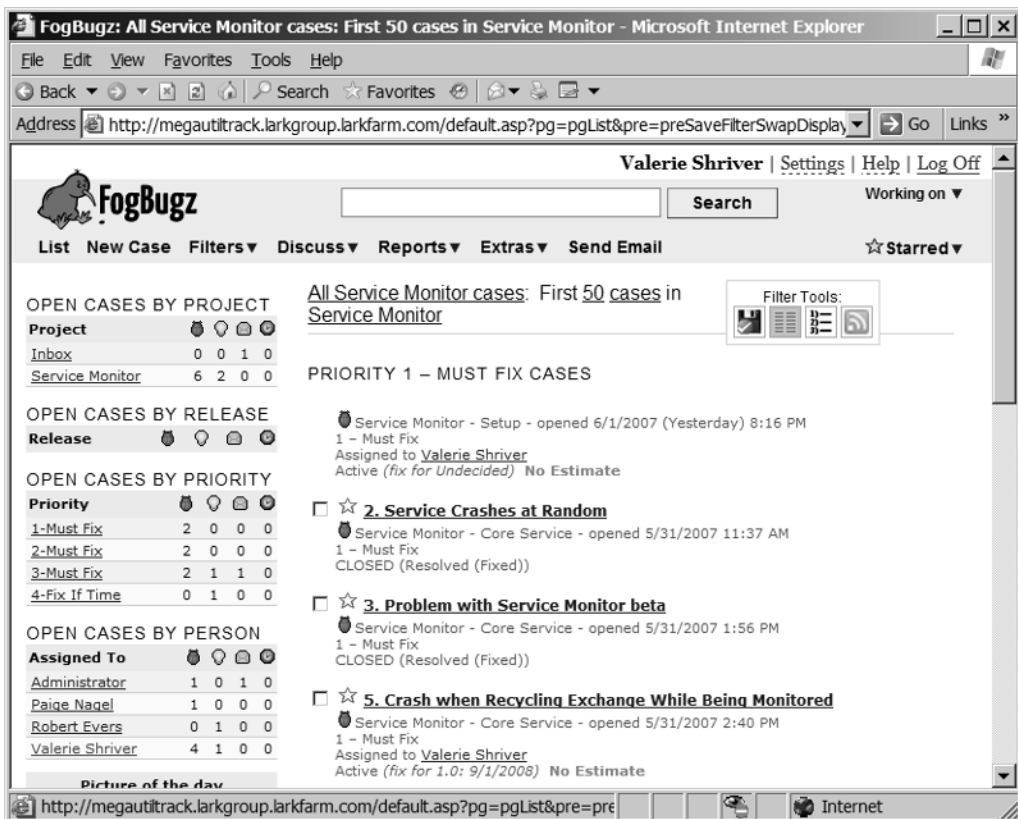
FogBugz: All Service Monitor cases: First 50 cases in Service Monitor - Microsoft Internet Explorer

File Edit View Favorites Tools Help

Back Search Favorites

Address http://megautiltrack.larkgroup.larkfarm.com/default.asp?pg=pgList&pre=preSaveFilterSwapDisplay Go Links »

Valerie Shriver | Settings | Help | Log Off

FogBugz

Search

Working on ▼

List New Case Filters▼ Discuss▼ Reports▼ Extras▼ Send Email ☆Starred▼

OPEN CASES BY PROJECT

| Project | | | | |
|---|---|---|---|---|
| Inbox | 0 | 0 | 1 | 0 |
| Service Monitor | 6 | 2 | 0 | 0 |

OPEN CASES BY RELEASE

| Release | | | | |
|---|---|---|---|---|

OPEN CASES BY PRIORITY

| Priority | | | | |
|---|---|---|---|---|
| 1-Must Fix | 2 | 0 | 0 | 0 |
| 2-Must Fix | 2 | 0 | 0 | 0 |
| 3-Must Fix | 2 | 1 | 1 | 0 |
| 4-Fix If Time | 0 | 1 | 0 | 0 |

OPEN CASES BY PERSON

| Assigned To | | | | |
|---|---|---|---|---|
| Administrator | 1 | 0 | 1 | 0 |
| Paige Nagel | 1 | 0 | 0 | 0 |
| Robert Evers | 0 | 1 | 0 | 0 |
| Valerie Shriver | 4 | 1 | 0 | 0 |

Picture of the day

All Service Monitor cases: First 50 cases in Service Monitor

Filter Tools:

PRIORITY 1 – MUST FIX CASES

Service Monitor - Setup - opened 6/1/2007 (Yesterday) 8:16 PM
1 – Must Fix
Assigned to Valerie Shriver
Active (fix for Undecided) No Estimate

2. Service Crashes at Random
Service Monitor - Core Service - opened 5/31/2007 11:37 AM
1 – Must Fix
CLOSED (Resolved (Fixed))

3. Problem with Service Monitor beta
Service Monitor - Core Service - opened 5/31/2007 1:56 PM
1 – Must Fix
CLOSED (Resolved (Fixed))

5. Crash when Recycling Exchange While Being Monitored
Service Monitor - Core Service - opened 5/31/2007 2:40 PM
1 – Must Fix
Assigned to Valerie Shriver
Active (fix for 1.0: 9/1/2008) No Estimate

http://megautiltrack.larkgroup.larkfarm.com/default.asp?pg=pgList&pre=pre Internet